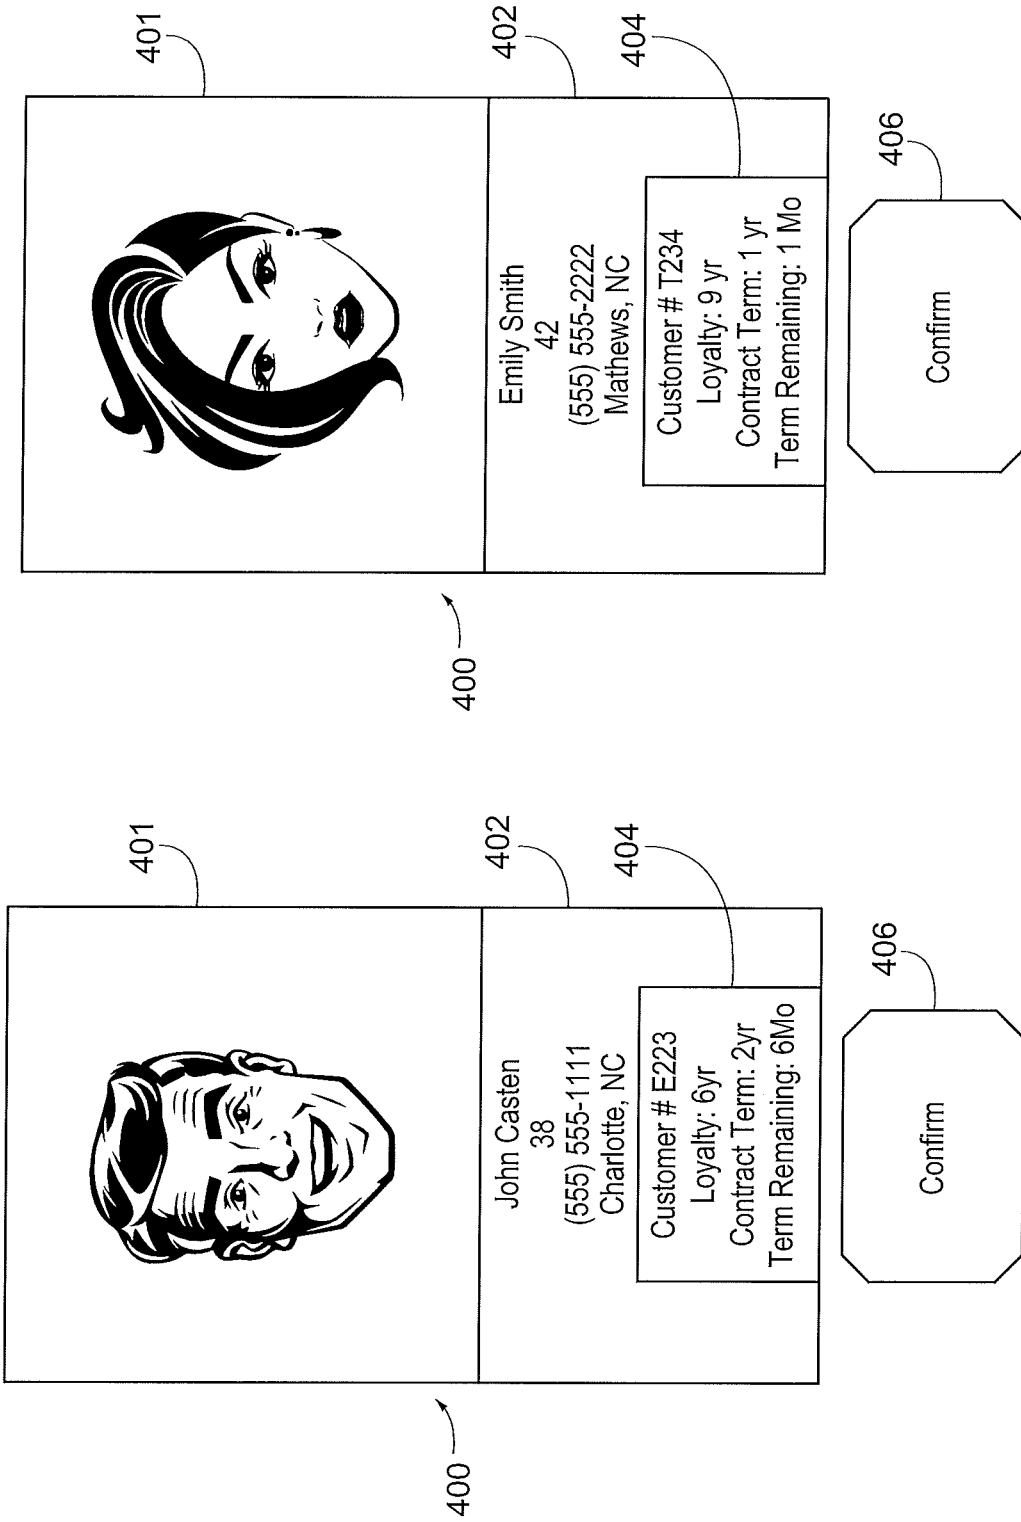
400

401

402

404

John Casten
38
(555) 555-1111
Charlotte, NC

Customer # E223
Loyalty: 6yr
Contract Term: 2yr
Term Remaining: 6Mo

406

Confirm

400

401

402

404

Emily Smith
42
(555) 555-2222
Mathews, NC

Customer # T234
Loyalty: 9 yr
Contract Term: 1 yr
Term Remaining: 1 Mo

406

Confirm